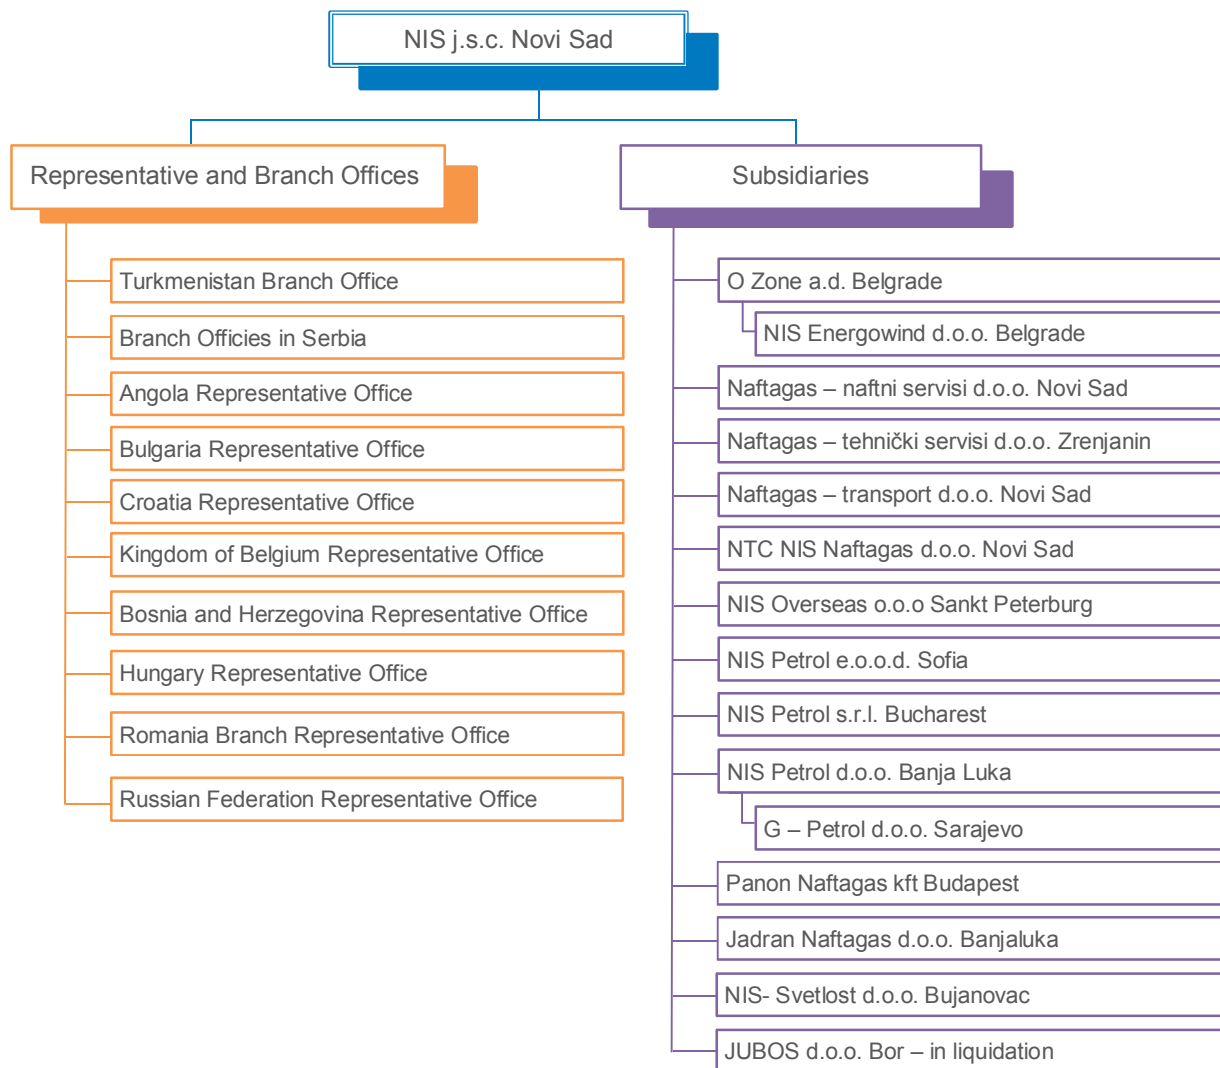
NIS j.s.c. Novi Sad

Representative and Branch Offices

Turkmenistan Branch Office
Branch Officies in Serbia
Angola Representative Office
Bulgaria Representative Office
Croatia Representative Office
Kingdom of Belgium Representative Office
Bosnia and Herzegovina Representative Office
Hungary Representative Office
Romania Branch Representative Office
Russian Federation Representative Office

Subsidiaries

O Zone a.d. Belgrade
NIS Energowind d.o.o. Belgrade
Naftagas – naftni servisi d.o.o. Novi Sad
Naftagas – tehnički servisi d.o.o. Zrenjanin
Naftagas – transport d.o.o. Novi Sad
NTC NIS Naftagas d.o.o. Novi Sad
NIS Overseas o.o.o Sankt Peterburg
NIS Petrol e.o.o.d. Sofia
NIS Petrol s.r.l. Bucharest
NIS Petrol d.o.o. Banja Luka
G – Petrol d.o.o. Sarajevo
Panon Naftagas kft Budapest
Jadran Naftagas d.o.o. Banjaluka
NIS- Svetlost d.o.o. Bujanovac
JUBOS d.o.o. Bor – in liquidation